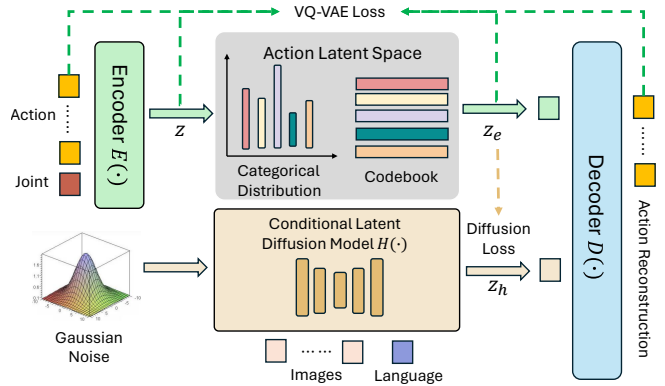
VQ-VAE Loss

Action
Joint

Encoder $E(\cdot)$

$z$

Action Latent Space
Categorical Distribution
Codebook

$z_e$

Diffusion Loss

Conditional Latent Diffusion Model $H(\cdot)$

$z_h$

Gaussian Noise

Images
Language

Decoder $D(\cdot)$

Action Reconstruction